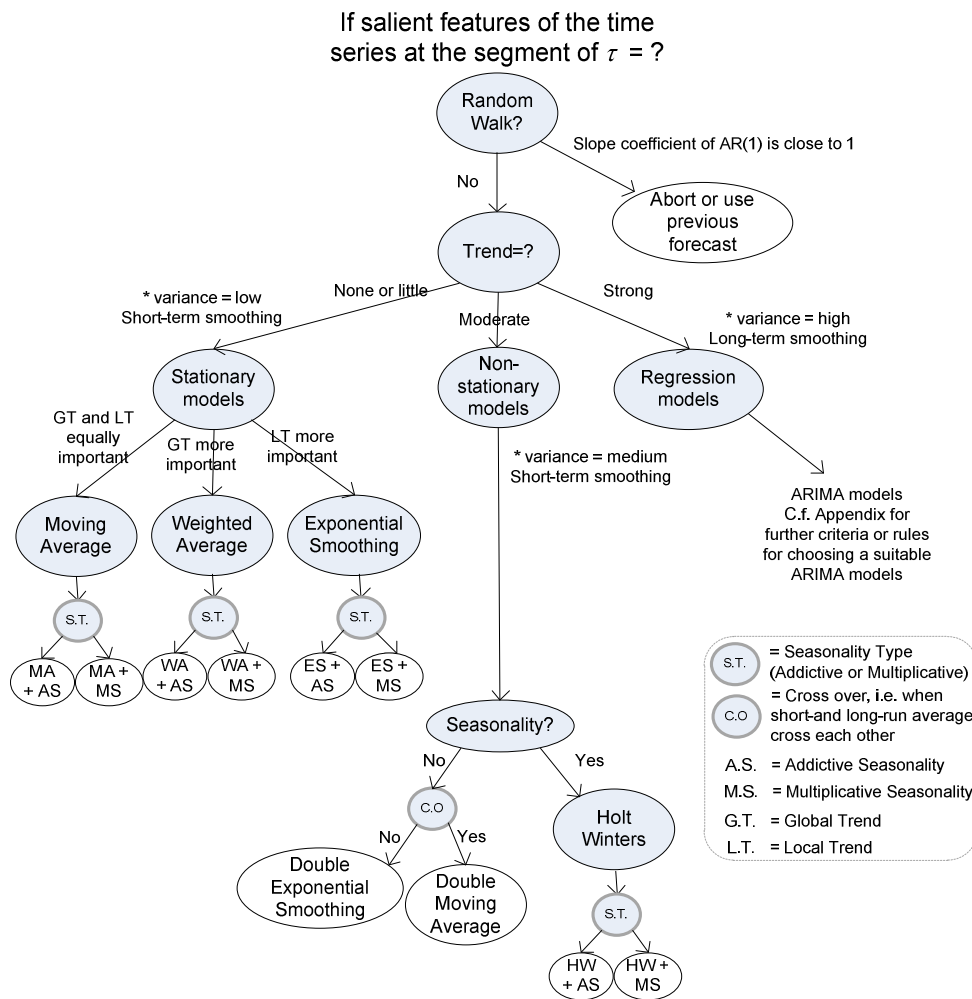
If salient features of the time series at the segment of $\tau$ = ?

Random Walk?

Slope coefficient of AR(1) is close to 1

No

Abort or use previous forecast

Trend=?

None or little

* variance = low Short-term smoothing

Moderate

Strong

* variance = high Long-term smoothing

Stationary models

Non-stationary models

Regression models

GT and LT equally important

GT more important

LT more important

* variance = medium Short-term smoothing

ARIMA models C.f. Appendix for further criteria or rules for choosing a suitable ARIMA models

Moving Average

Weighted Average

Exponential Smoothing

S.T.

S.T.

S.T.

MA + AS

MA + MS

WA + AS

WA + MS

ES + AS

ES + MS

S.T. = Seasonality Type (Addictive or Multiplicative)

C.O = Cross over, i.e. when short-and long-run average cross each other

A.S. = Addictive Seasonality

M.S. = Multiplicative Seasonality

G.T. = Global Trend

L.T. = Local Trend

Seasonality?

No

Yes

C.O

No

Yes

Holt Winters

Double Exponential Smoothing

Double Moving Average

S.T.

HW + AS

HW + MS